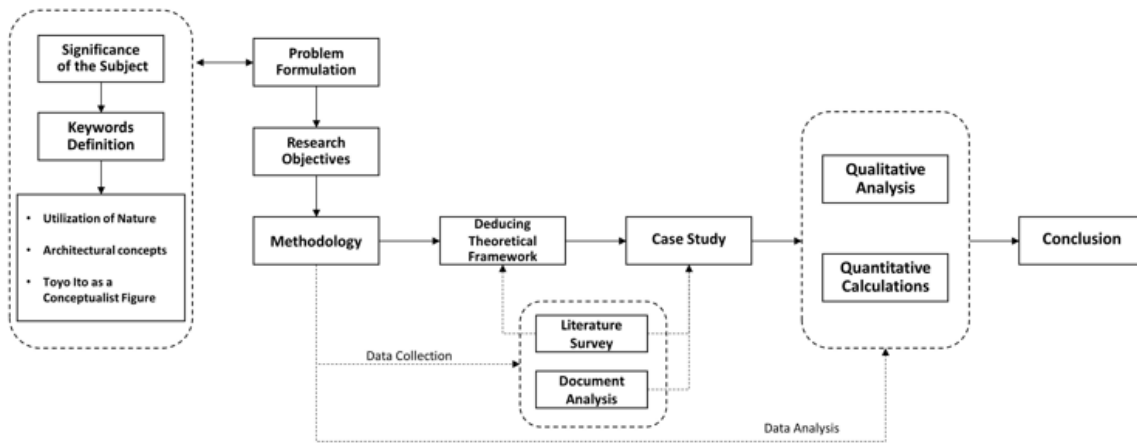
Significance of the Subject

Keywords Definition

- Utilization of Nature
- Architectural concepts
- Toyo Ito as a Conceptualist Figure

Problem Formulation

Research Objectives

Methodology

Deducing Theoretical Framework

Case Study

Qualitative Analysis

Quantitative Calculations

Conclusion

Data Collection

Literature Survey

Document Analysis

Data Analysis